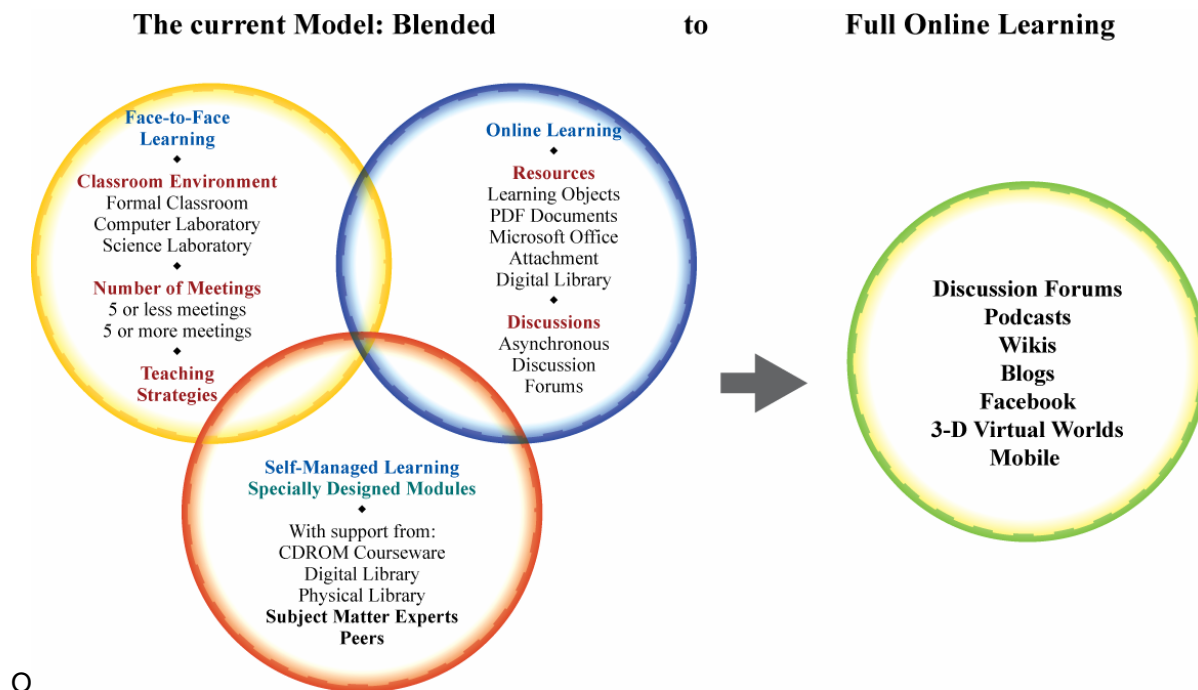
The current Model: Blended to Full Online Learning

Face-to-Face Learning
◆
Classroom Environment
Formal Classroom
Computer Laboratory
Science Laboratory
◆
Number of Meetings
5 or less meetings
5 or more meetings
◆
Teaching Strategies

Online Learning
◆
Resources
Learning Objects
PDF Documents
Microsoft Office Attachment
Digital Library
◆
Discussions
Asynchronous Discussion Forums

Self-Managed Learning
Specially Designed Modules
◆
With support from:
CDROM Courseware
Digital Library
Physical Library
Subject Matter Experts
Peers

Discussion Forums
Podcasts
Wikis
Blogs
Facebook
3-D Virtual Worlds
Mobile

O